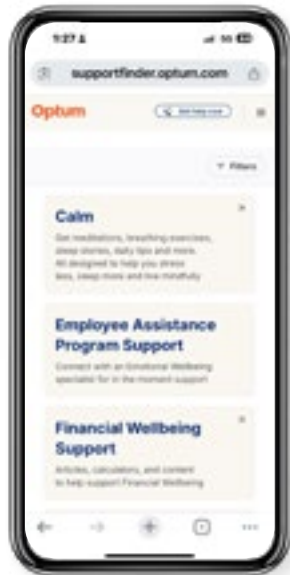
1:27

supportfinder.optum.com

Optum

Get help now

Filters

Calm

Get meditations, breathing exercises, sleep stories, daily tips and more. All designed to help you stress less, sleep more and live mindfully.

Employee Assistance Program Support

Connect with an Emotional Wellbeing specialist for in the moment support

Financial Wellbeing Support

Articles, calculators, and content to help support Financial Wellbeing